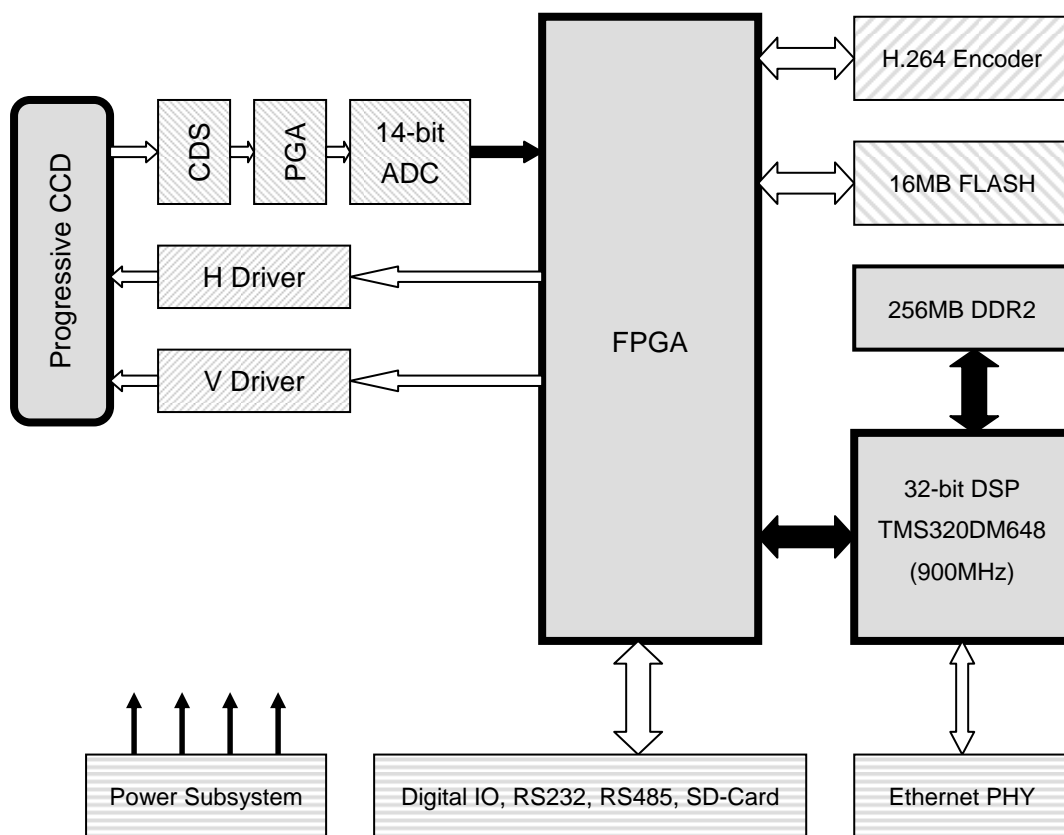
Progressive CCD

CDS

PGA

14-bit ADC

H Driver

V Driver

FPGA

H.264 Encoder

16MB FLASH

256MB DDR2

32-bit DSP
TMS320DM648
(900MHz)

Power Subsystem

Digital IO, RS232, RS485, SD-Card

Ethernet PHY